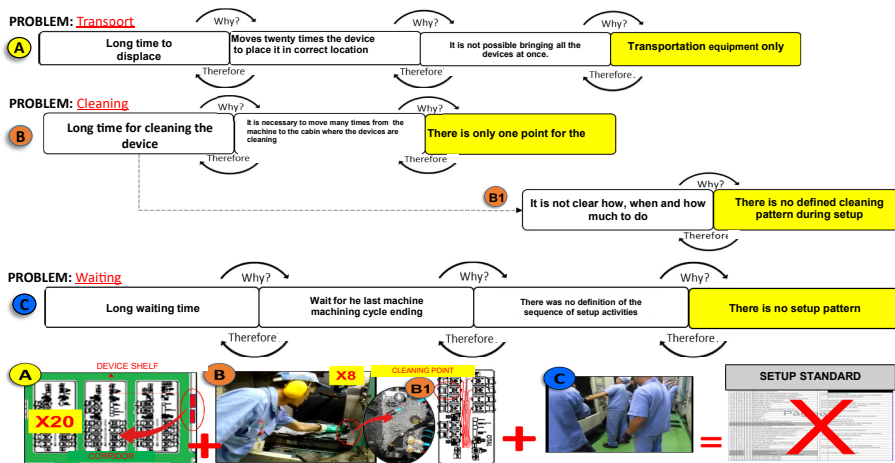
PROBLEM: Transport

A

Why?

Why?

Why?

Long time to displace

Moves twenty times the device to place it in correct location

It is not possible bringing all the devices at once.

Transportation equipment only

Therefore

Therefore

Therefore

PROBLEM: Cleaning

B

Why?

Why?

Long time for cleaning the device

It is necessary to move many times from the machine to the cabin where the devices are cleaning

There is only one point for the

Therefore

Therefore

B1

Why?

It is not clear how, when and how much to do

There is no defined cleaning pattern during setup

Therefore

PROBLEM: Waiting

C

Why?

Why?

Why?

Long waiting time

Wait for he last machine machining cycle ending

There was no definition of the sequence of setup activities

There is no setup pattern

Therefore

Therefore

Therefore

A

DEVICE SHELF

X20

CORRIDOR

B

X8

CLEANING POINT

B1

C

SETUP STANDARD

+

+

=